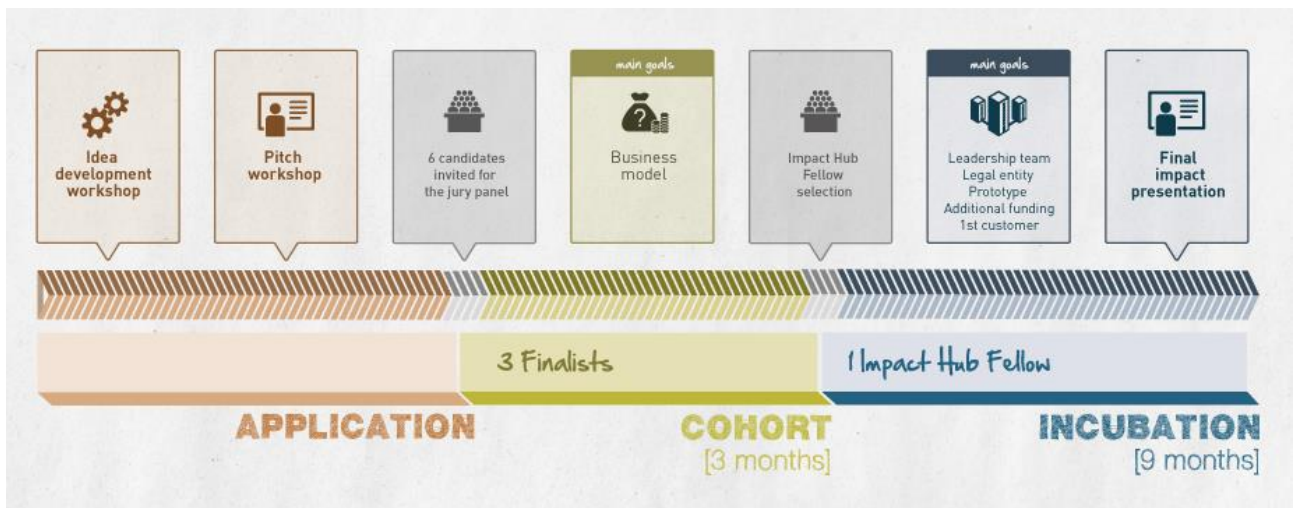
Idea development workshop

Pitch workshop

6 candidates invited for the jury panel

main goals

Business model

Impact Hub Fellow selection

main goals

Leadership team
Legal entity
Prototype
Additional funding
1st customer

Final impact presentation

3 Finalists

1 Impact Hub Fellow

APPLICATION

COHORT
[3 months]

INCUBATION
[9 months]